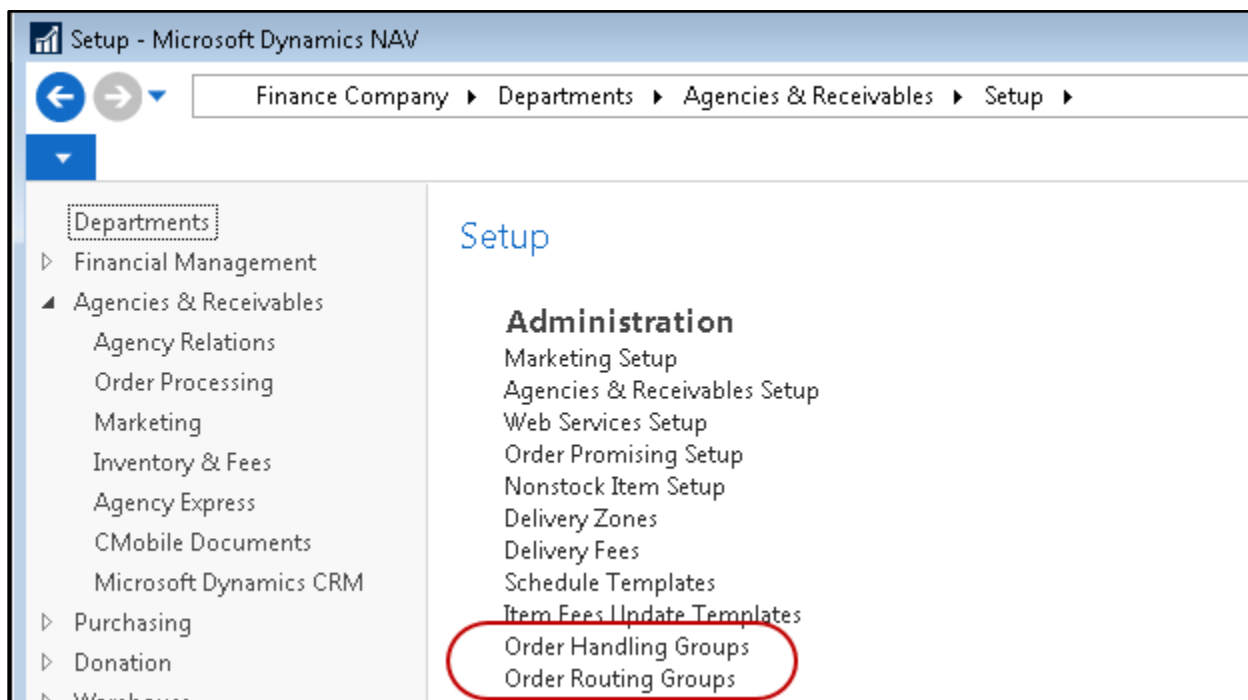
Setup - Microsoft Dynamics NAV

Finance Company ▸ Departments ▸ Agencies & Receivables ▸ Setup ▸

Departments
Financial Management
Agencies & Receivables
Agency Relations
Order Processing
Marketing
Inventory & Fees
Agency Express
CMobile Documents
Microsoft Dynamics CRM
Purchasing
Donation
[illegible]

Setup

Administration
Marketing Setup
Agencies & Receivables Setup
Web Services Setup
Order Promising Setup
Nonstock Item Setup
Delivery Zones
Delivery Fees
Schedule Templates
Item Fees Update Templates
Order Handling Groups
Order Routing Groups